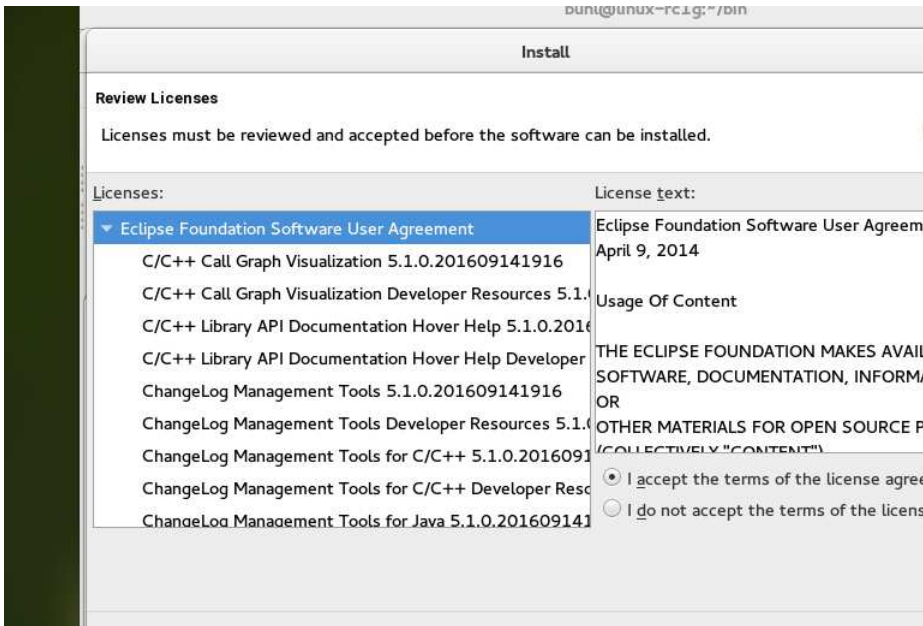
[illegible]@linux-rc1g:~/bin

Install

Review Licenses

Licenses must be reviewed and accepted before the software can be installed.

Licenses:

Eclipse Foundation Software User Agreement

C/C++ Call Graph Visualization 5.1.0.201609141916

C/C++ Call Graph Visualization Developer Resources 5.1.

C/C++ Library API Documentation Hover Help 5.1.0.201

C/C++ Library API Documentation Hover Help Developer

ChangeLog Management Tools 5.1.0.201609141916

ChangeLog Management Tools Developer Resources 5.1.

ChangeLog Management Tools for C/C++ 5.1.0.2016091

ChangeLog Management Tools for C/C++ Developer Res

ChangeLog Management Tools for Java 5.1.0.201609141

License text:

Eclipse Foundation Software User Agreem
April 9, 2014

Usage Of Content

THE ECLIPSE FOUNDATION MAKES AVAIL
SOFTWARE, DOCUMENTATION, INFORM
OR
OTHER MATERIALS FOR OPEN SOURCE P
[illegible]

I accept the terms of the license agre

I do not accept the terms of the licens